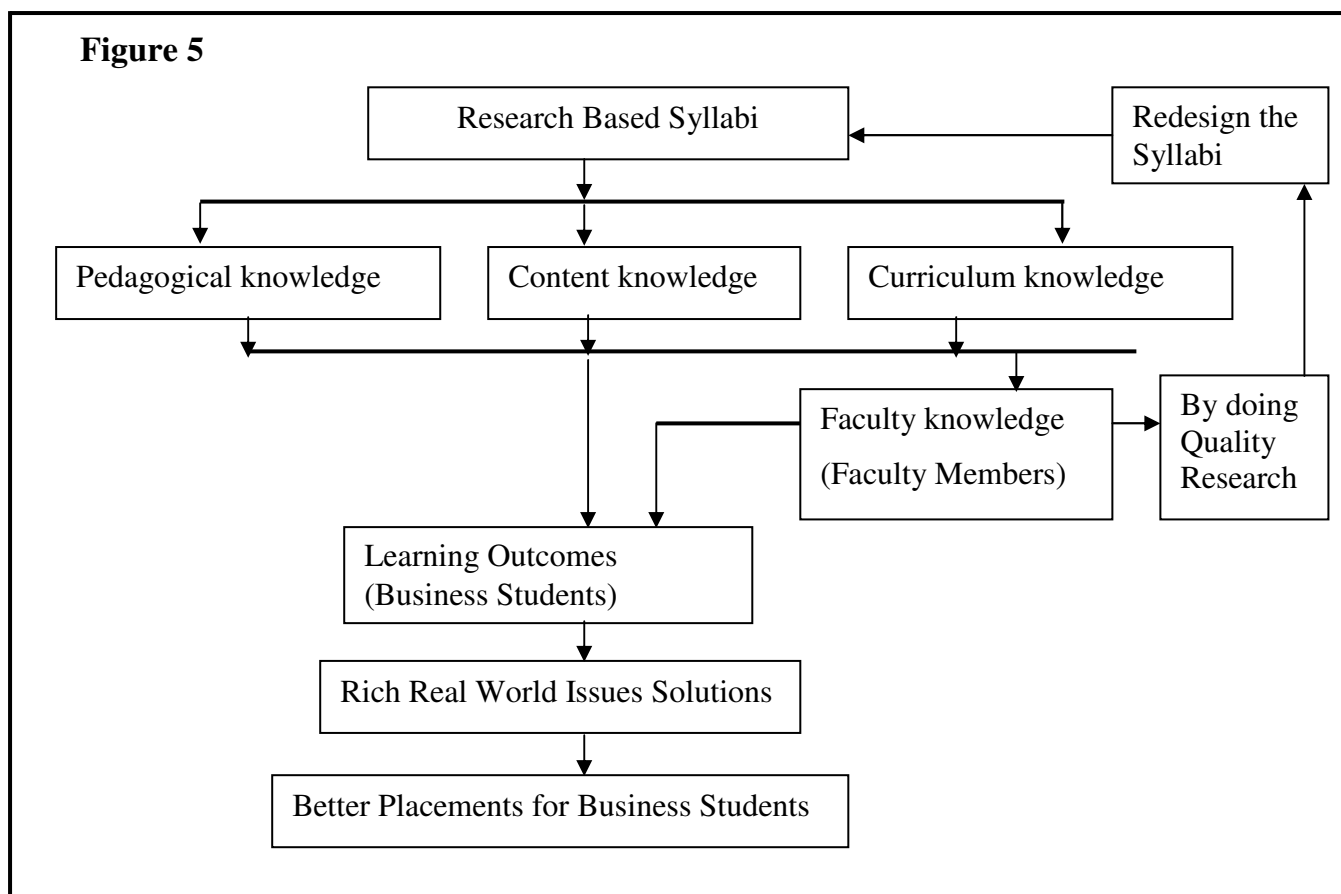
**Figure 5**

Research Based Syllabi

Redesign the Syllabi

Pedagogical knowledge

Content knowledge

Curriculum knowledge

Faculty knowledge

(Faculty Members)

By doing Quality Research

Learning Outcomes (Business Students)

Rich Real World Issues Solutions

Better Placements for Business Students